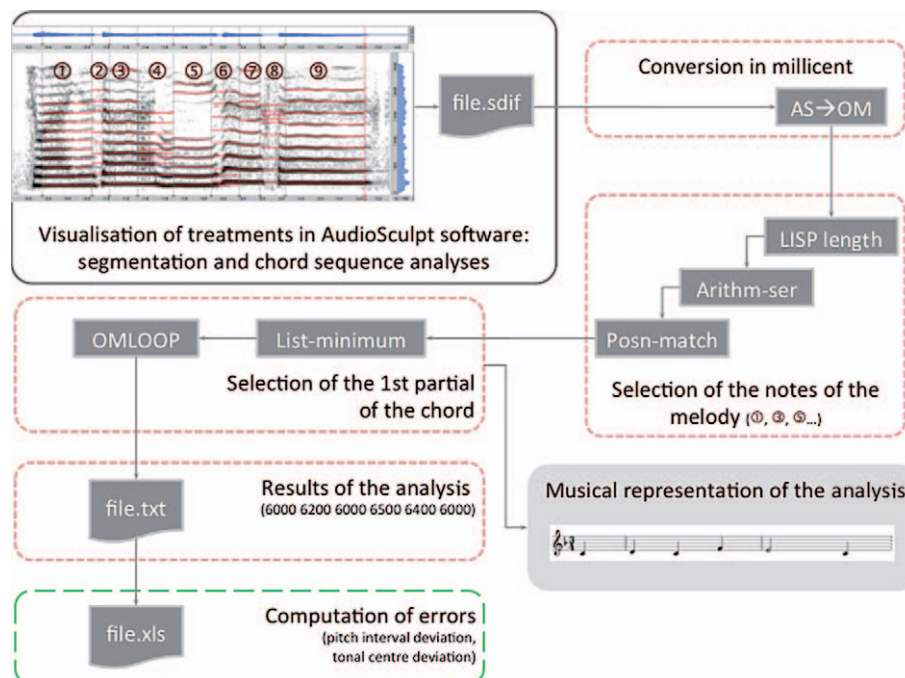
①
②
③
④
⑤
⑥
⑦
⑧
⑨

file.sdif

Conversion in millicent

AS→OM

Visualisation of treatments in AudioSculpt software: segmentation and chord sequence analyses

LISP length

Arithm-ser

OMLOOP

List-minimum

Posn-match

Selection of the 1st partial of the chord

Selection of the notes of the melody (①, ③, ⑤...)

file.txt

Results of the analysis
(6000 6200 6000 6500 6400 6000)

Musical representation of the analysis

file.xls

Computation of errors
(pitch interval deviation, tonal centre deviation)